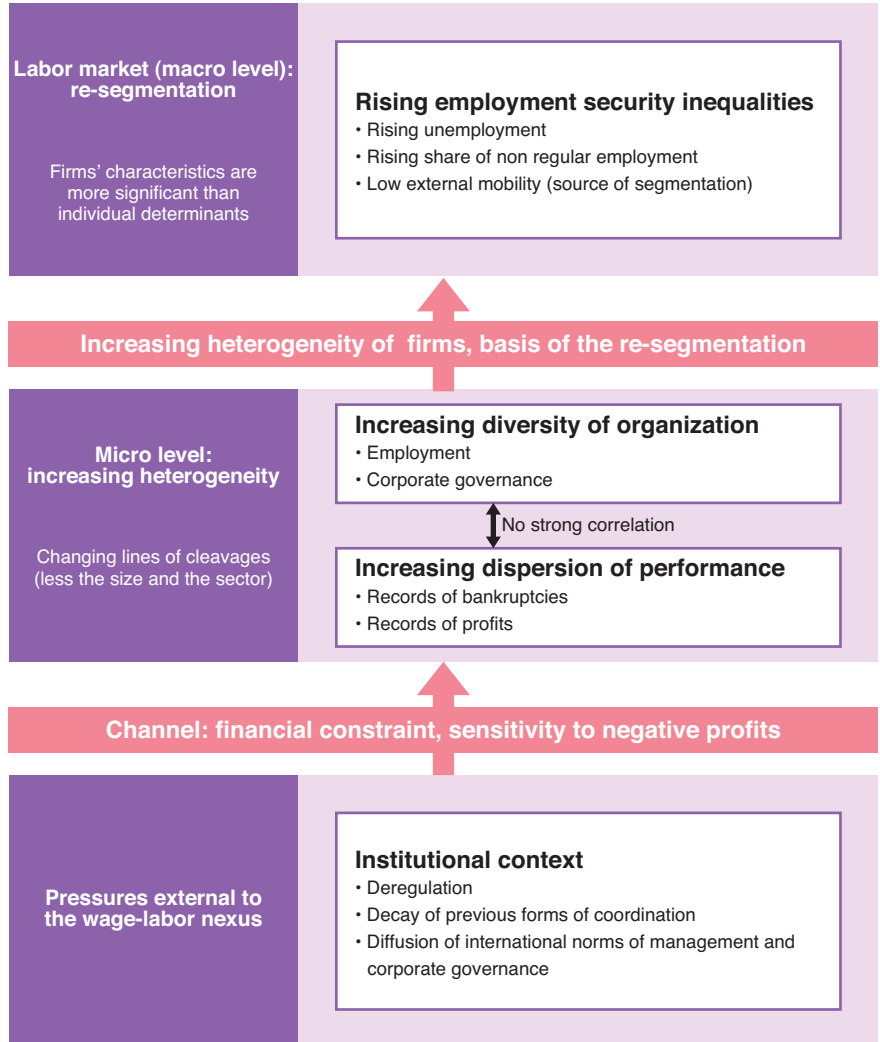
Labor market (macro level): re-segmentation

Firms' characteristics are more significant than individual determinants

Rising employment security inequalities
• Rising unemployment
• Rising share of non regular employment
• Low external mobility (source of segmentation)

Increasing heterogeneity of firms, basis of the re-segmentation

Micro level: increasing heterogeneity

Changing lines of cleavages (less the size and the sector)

Increasing diversity of organization
• Employment
• Corporate governance

No strong correlation

Increasing dispersion of performance
• Records of bankruptcies
• Records of profits

Channel: financial constraint, sensitivity to negative profits

Pressures external to the wage-labor nexus

Institutional context
• Deregulation
• Decay of previous forms of coordination
• Diffusion of international norms of management and corporate governance